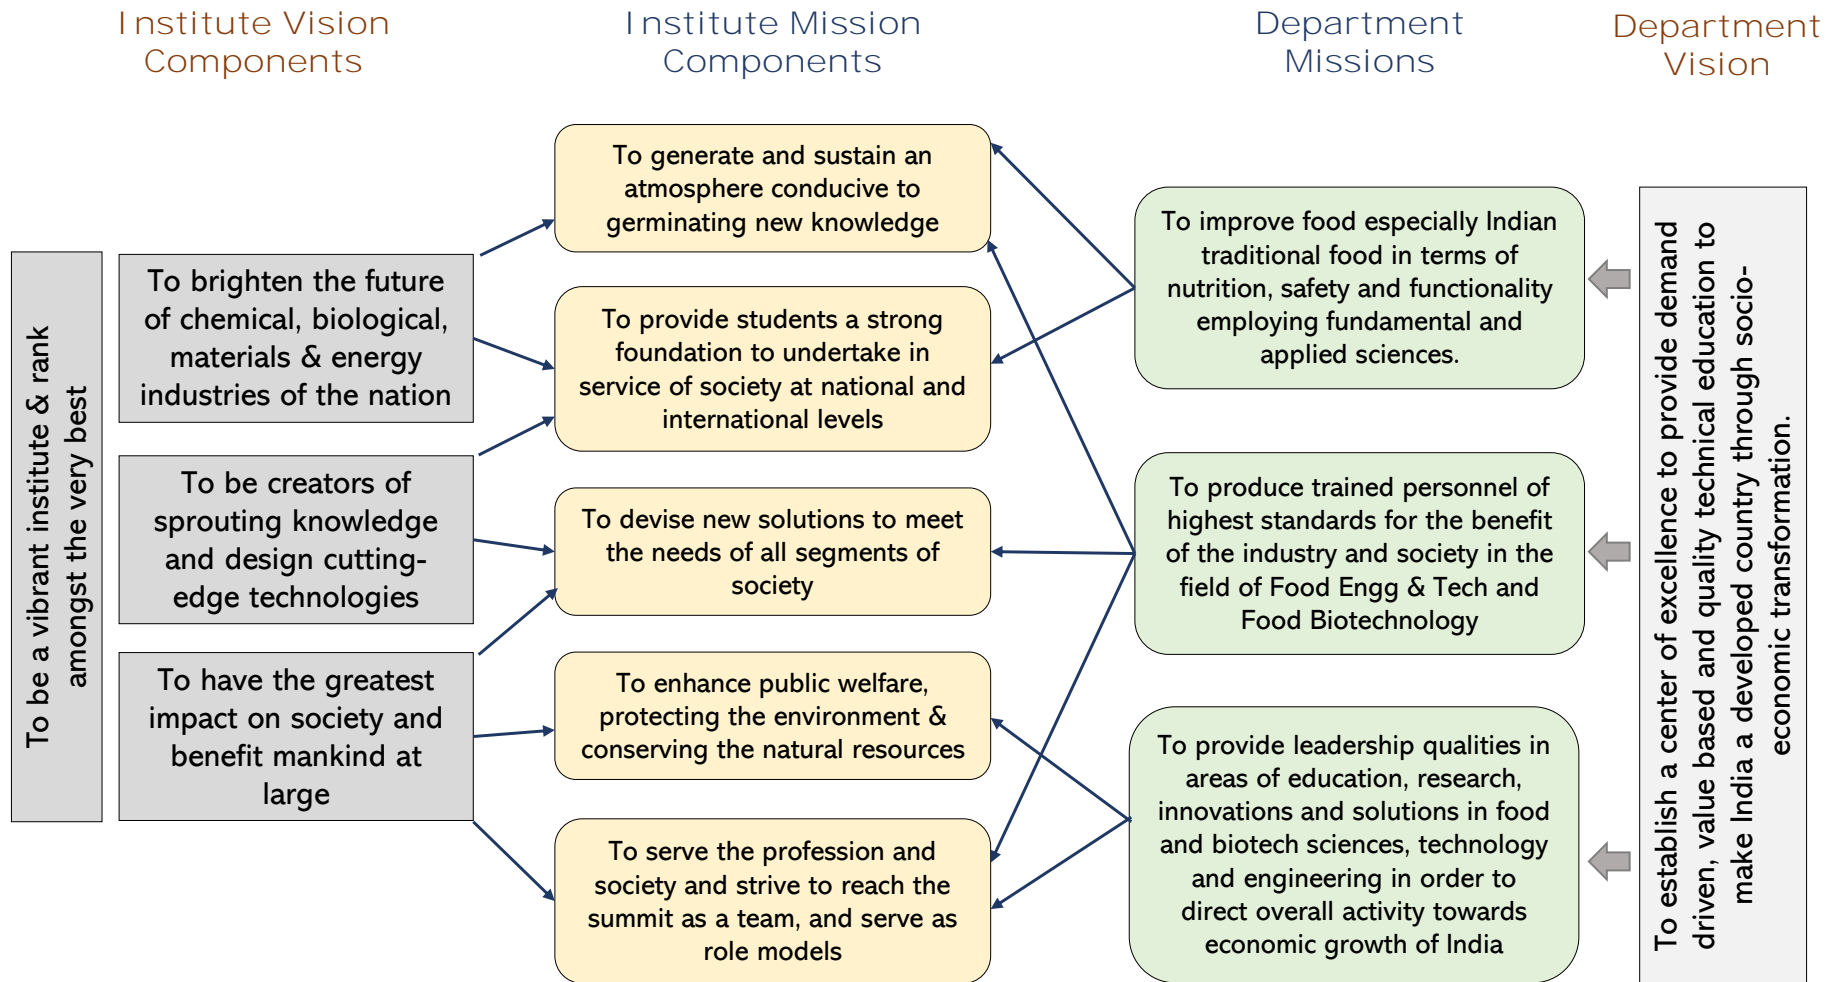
Institute Vision Components

Institute Mission Components

Department Missions

Department Vision

To be a vibrant institute & rank amongst the very best

To brighten the future of chemical, biological, materials & energy industries of the nation

To be creators of sprouting knowledge and design cutting-edge technologies

To have the greatest impact on society and benefit mankind at large

To generate and sustain an atmosphere conducive to germinating new knowledge

To provide students a strong foundation to undertake in service of society at national and international levels

To devise new solutions to meet the needs of all segments of society

To enhance public welfare, protecting the environment & conserving the natural resources

To serve the profession and society and strive to reach the summit as a team, and serve as role models

To improve food especially Indian traditional food in terms of nutrition, safety and functionality employing fundamental and applied sciences.

To produce trained personnel of highest standards for the benefit of the industry and society in the field of Food Engg & Tech and Food Biotechnology

To provide leadership qualities in areas of education, research, innovations and solutions in food and biotech sciences, technology and engineering in order to direct overall activity towards economic growth of India

To establish a center of excellence to provide demand driven, value based and quality technical education to make India a developed country through socio-economic transformation.